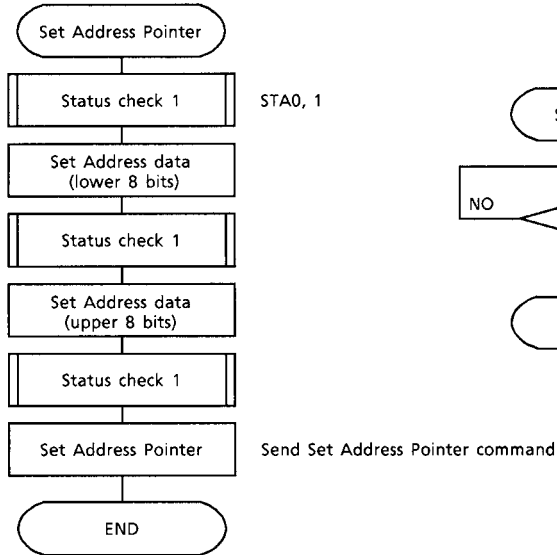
Set Address Pointer

Status check 1

STA0, 1

Set Address data (lower 8 bits)

Status check 1

Set Address data (upper 8 bits)

Status check 1

Set Address Pointer

Send Set Address Pointer command

END

S

NO